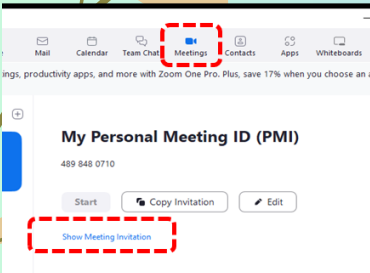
Mail Calendar Team Chat Meetings Contacts Apps Whiteboards

ings, productivity apps, and more with Zoom One Pro. Plus, save 17% when you choose an a

My Personal Meeting ID (PMI)

489 848 0710

Start Copy Invitation Edit

Show Meeting Invitation